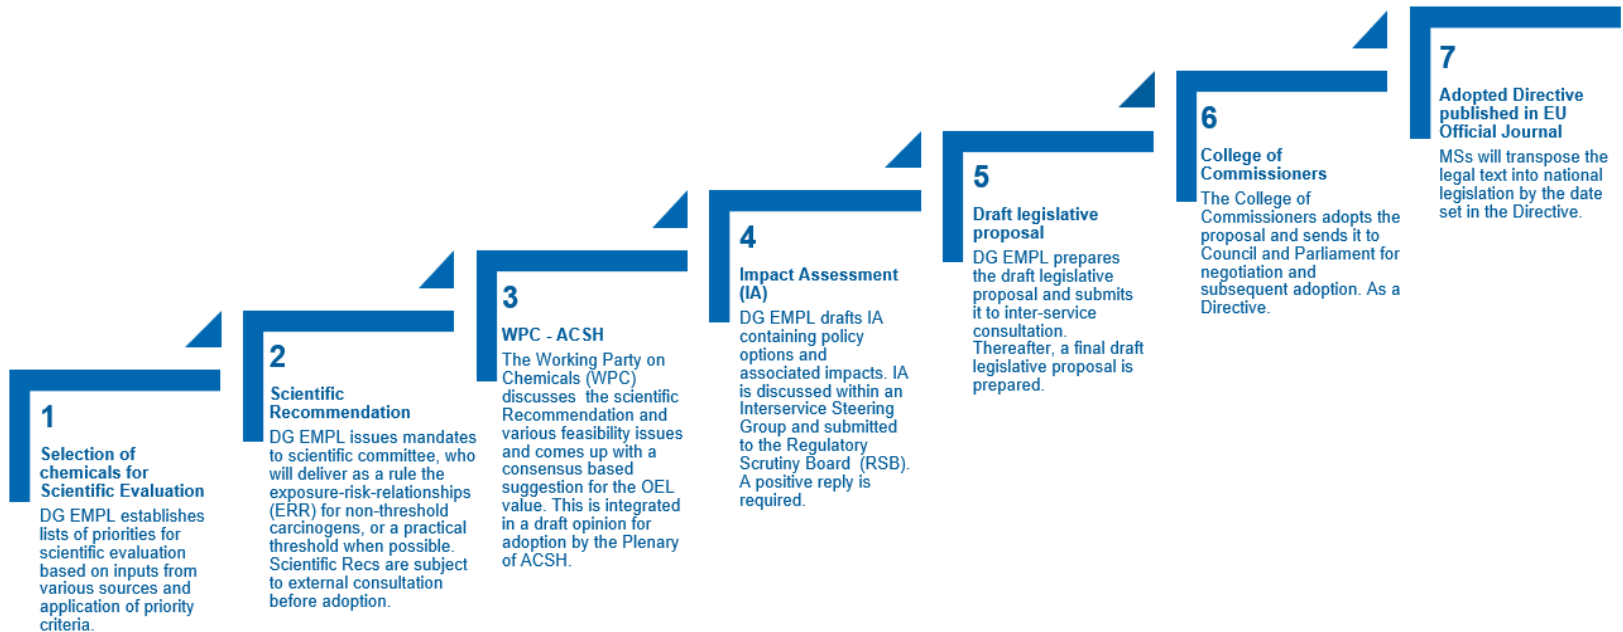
1

Selection of chemicals for Scientific Evaluation

DG EMPL establishes lists of priorities for scientific evaluation based on inputs from various sources and application of priority criteria.

2

Scientific Recommendation

DG EMPL issues mandates to scientific committee, who will deliver as a rule the exposure-risk-relationships (ERR) for non-threshold carcinogens, or a practical threshold when possible. Scientific Recs are subject to external consultation before adoption.

3

WPC - ACSH

The Working Party on Chemicals (WPC) discusses the scientific Recommendation and various feasibility issues and comes up with a consensus based suggestion for the OEL value. This is integrated in a draft opinion for adoption by the Plenary of ACSH.

4

Impact Assessment (IA)

DG EMPL drafts IA containing policy options and associated impacts. IA is discussed within an Interservice Steering Group and submitted to the Regulatory Scrutiny Board (RSB). A positive reply is required.

5

Draft legislative proposal

DG EMPL prepares the draft legislative proposal and submits it to inter-service consultation. Thereafter, a final draft legislative proposal is prepared.

6

College of Commissioners

The College of Commissioners adopts the proposal and sends it to Council and Parliament for negotiation and subsequent adoption. As a Directive.

7

Adopted Directive published in EU Official Journal

MSs will transpose the legal text into national legislation by the date set in the Directive.